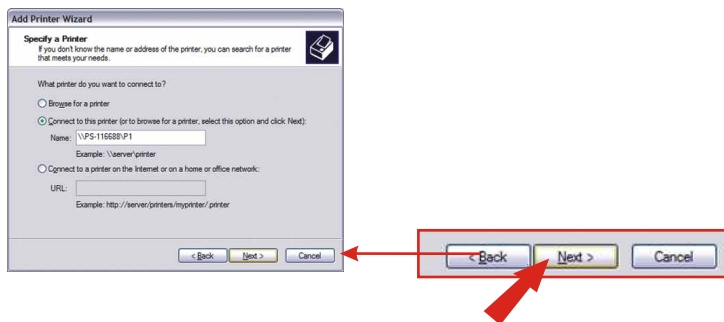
Add Printer Wizard

Specify a Printer
If you don't know the name or address of the printer, you can search for a printer that meets your needs.

What printer do you want to connect to?

Browse for a printer

Connect to this printer (or to browse for a printer, select this option and click Next):

Name: \\PS-116688\P1

Example: \\server\printer

Connect to a printer on the Internet or on a home or office network:

URL:

Example: http://server/printers/myprinter/.printer

< Back Next > Cancel

< Back Next > Cancel